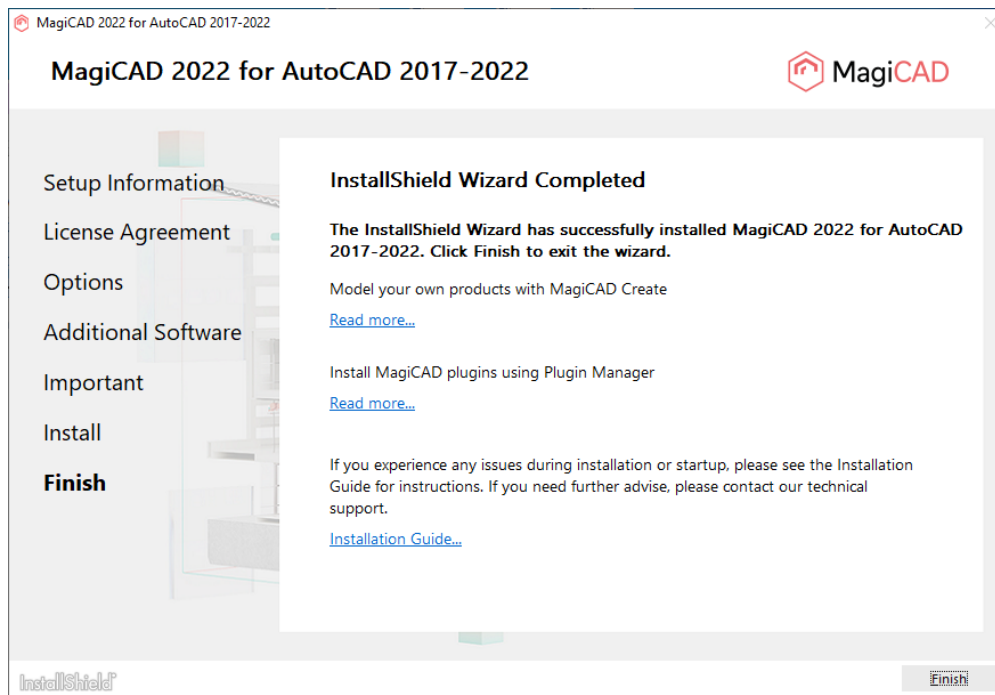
MagiCAD 2022 for AutoCAD 2017-2022

MagiCAD 2022 for AutoCAD 2017-2022

MagiCAD

Setup Information

License Agreement

Options

Additional Software

Important

Install

Finish

InstallShield Wizard Completed

The InstallShield Wizard has successfully installed MagiCAD 2022 for AutoCAD 2017-2022. Click Finish to exit the wizard.

Model your own products with MagiCAD Create

Read more...

Install MagiCAD plugins using Plugin Manager

Read more...

If you experience any issues during installation or startup, please see the Installation Guide for instructions. If you need further advise, please contact our technical support.

Installation Guide...

InstallShield

Finish